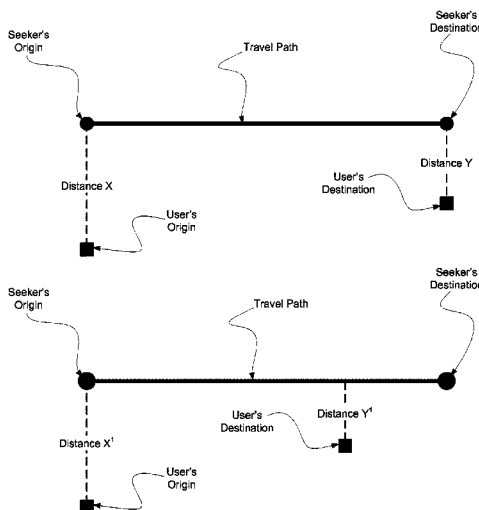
Seeker's Origin

Travel Path

Seeker's Destination

Distance X

Distance Y

User's Destination

User's Origin

Seeker's Origin

Travel Path

Seeker's Destination

User's Destination

Distance Y$^1$

Distance X$^1$

User's Origin